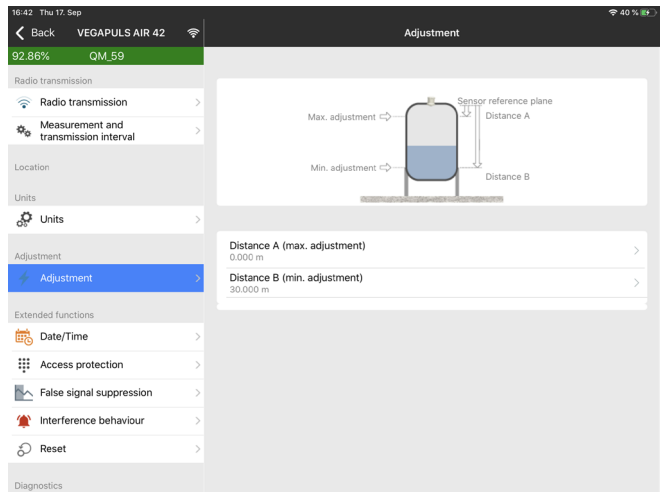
16:42 Thu 17. Sep
40 %

Back VEGAPULS AIR 42

92.86% QM_59

Radio transmission

Radio transmission

Measurement and transmission interval

Location

Units

Units

Adjustment

Adjustment

Extended functions

Date/Time

Access protection

False signal suppression

Interference behaviour

Reset

Diagnostics

Adjustment

Sensor reference plane
Max. adjustment
Distance A
Min. adjustment
Distance B

Distance A (max. adjustment)
0.000 m

Distance B (min. adjustment)
30.000 m